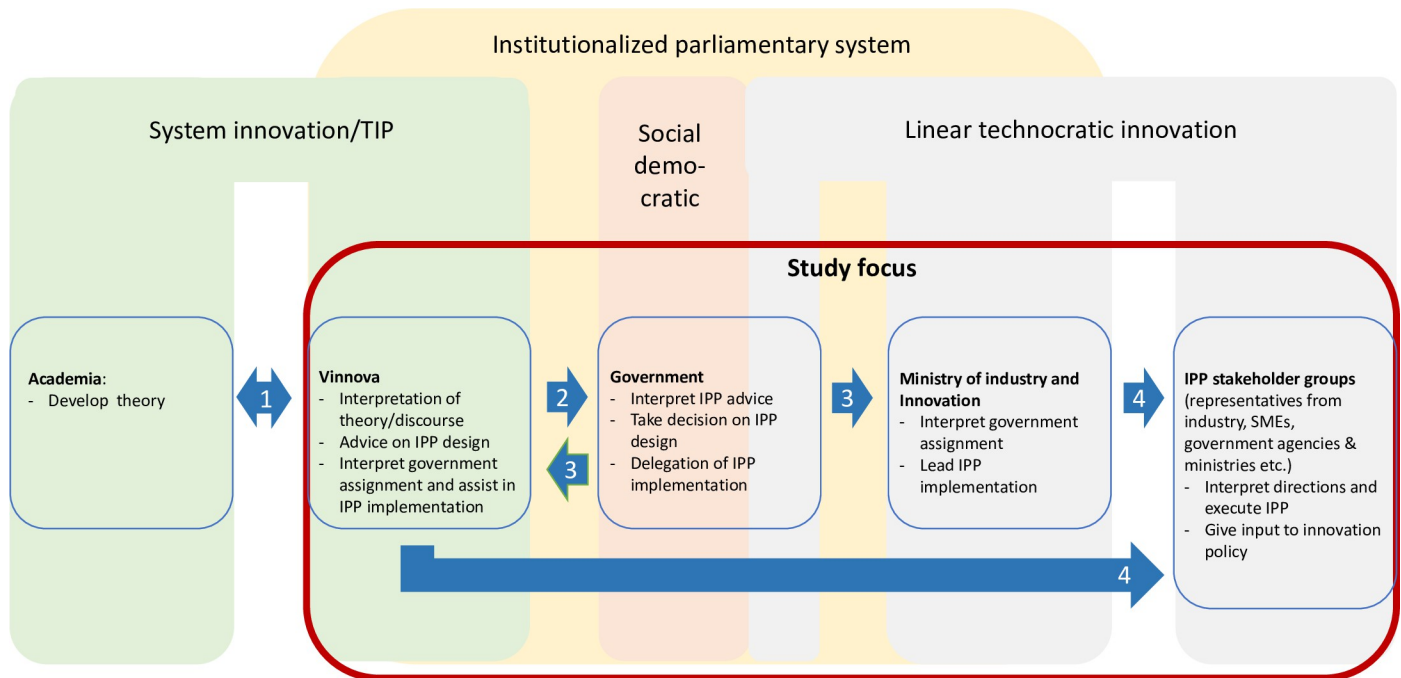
Institutionalized parliamentary system

System innovation/TIP

Social demo-cratic

Linear technocratic innovation

Study focus

**Academia**:
- Develop theory

1

**Vinnova**
- Interpretation of theory/discourse
- Advice on IPP design
- Interpret government assignment and assist in IPP implementation

2

3

**Government**
- Interpret IPP advice
- Take decision on IPP design
- Delegation of IPP implementation

3

**Ministry of industry and Innovation**
- Interpret government assignment
- Lead IPP implementation

4

**IPP stakeholder groups** (representatives from industry, SMEs, government agencies & ministries etc.)
- Interpret directions and execute IPP
- Give input to innovation policy

4